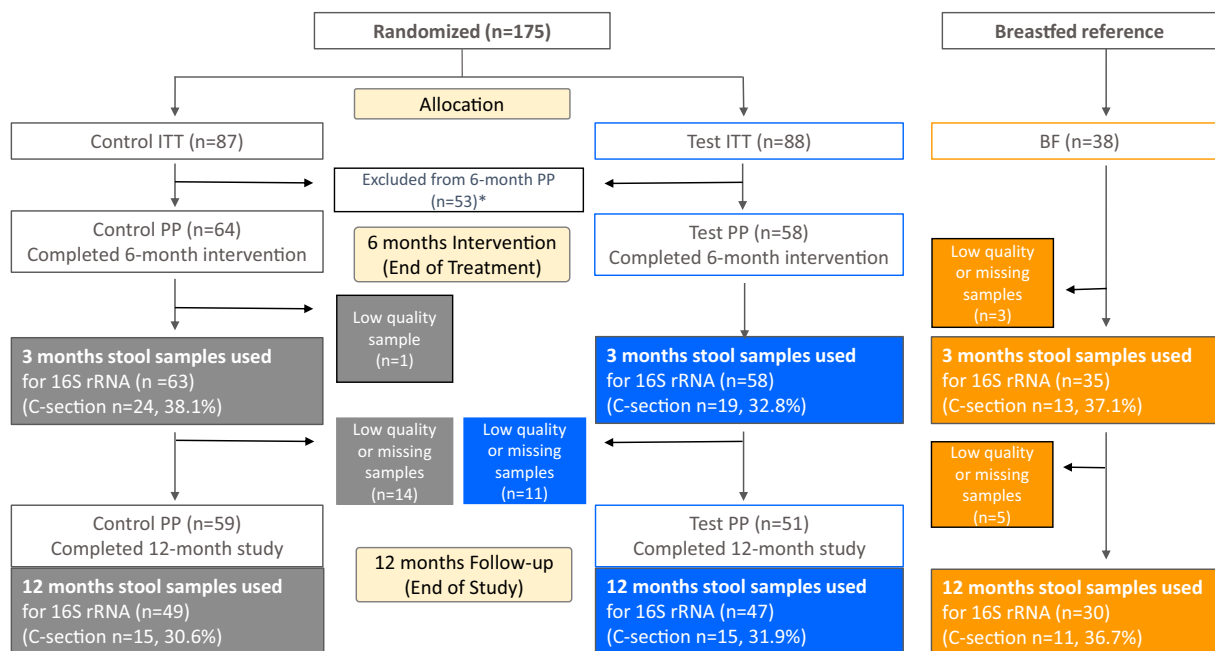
Randomized (n=175)

Breastfed reference

Allocation

Control ITT (n=87)

Test ITT (n=88)

BF (n=38)

Excluded from 6-month PP (n=53)*

Control PP (n=64)
Completed 6-month intervention

6 months Intervention
(End of Treatment)

Test PP (n=58)
Completed 6-month intervention

Low quality or missing samples (n=3)

Low quality sample (n=1)

3 months stool samples used for 16S rRNA (n =63)
(C-section n=24, 38.1%)

3 months stool samples used for 16S rRNA (n=58)
(C-section n=19, 32.8%)

3 months stool samples used for 16S rRNA (n=35)
(C-section n=13, 37.1%)

Low quality or missing samples (n=14)

Low quality or missing samples (n=11)

Low quality or missing samples (n=5)

Control PP (n=59)
Completed 12-month study

12 months Follow-up
(End of Study)

Test PP (n=51)
Completed 12-month study

12 months stool samples used for 16S rRNA (n=49)
(C-section n=15, 30.6%)

12 months stool samples used for 16S rRNA (n=47)
(C-section n=15, 31.9%)

12 months stool samples used for 16S rRNA (n=30)
(C-section n=11, 36.7%)